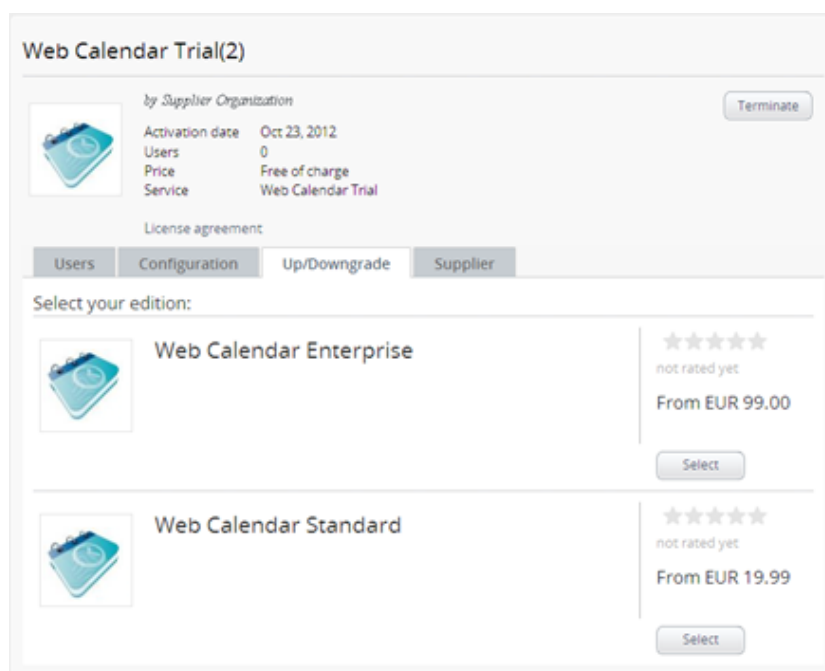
Web Calendar Trial(2)

by Supplier Organization

Terminate

| | |
|---|---|
| Activation date | Oct 23, 2012 |
| Users | 0 |
| Price | Free of charge |
| Service | Web Calendar Trial |

License agreement

Users | Configuration | Up/Downgrade | Supplier

Select your edition:

Web Calendar Enterprise

not rated yet

From EUR 99.00

Select

Web Calendar Standard

not rated yet

From EUR 19.99

Select